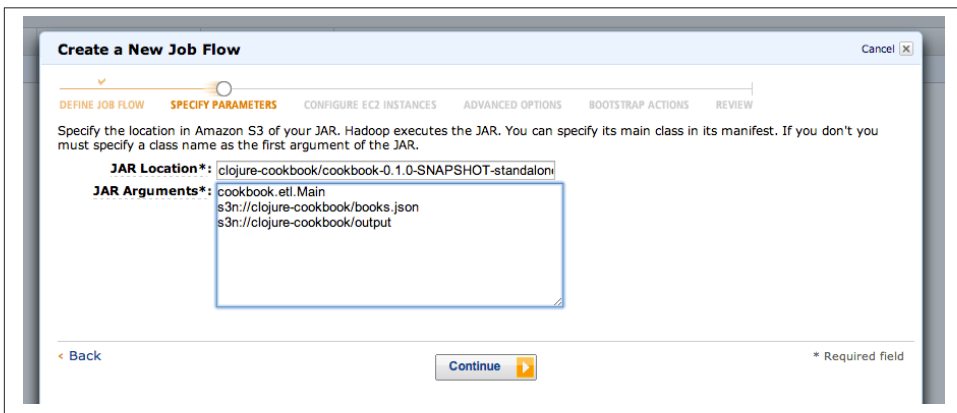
Create a New Job Flow

Cancel

DEFINE JOB FLOW SPECIFY PARAMETERS CONFIGURE EC2 INSTANCES ADVANCED OPTIONS BOOTSTRAP ACTIONS REVIEW

Specify the location in Amazon S3 of your JAR. Hadoop executes the JAR. You can specify its main class in its manifest. If you don't you must specify a class name as the first argument of the JAR.

JAR Location*: clojure-cookbook/cookbook-0.1.0-SNAPSHOT-standalon

JAR Arguments*: cookbook.etl.Main
s3n://clojure-cookbook/books.json
s3n://clojure-cookbook/output

< Back

Continue

* Required field